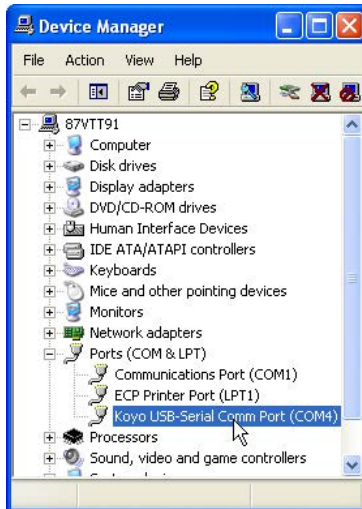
Device Manager

File Action View Help

87VTT91
Computer
Disk drives
Display adapters
DVD/CD-ROM drives
Human Interface Devices
IDE ATA/ATAPI controllers
Keyboards
Mice and other pointing devices
Monitors
Network adapters
Ports (COM & LPT)
Communications Port (COM1)
ECP Printer Port (LPT1)
Koyo USB-Serial Comm Port (COM4)
Processors
Sound, video and game controllers
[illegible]